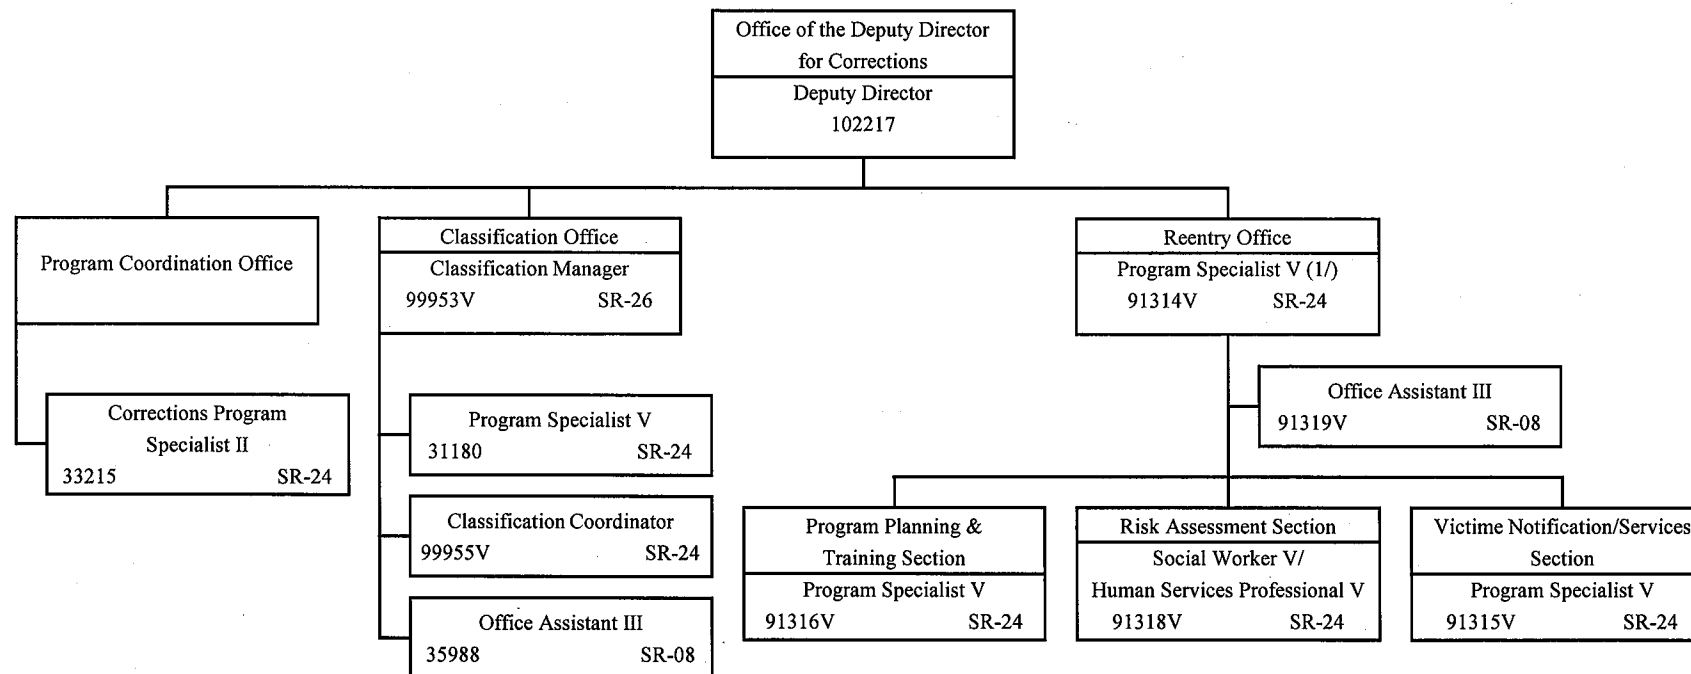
Office of the Deputy Director for Corrections
Deputy Director
102217

Program Coordination Office

Corrections Program Specialist II
33215 SR-24

Classification Office
Classification Manager
99953V SR-26

Program Specialist V
31180 SR-24

Classification Coordinator
99955V SR-24

Office Assistant III
35988 SR-08

Reentry Office
Program Specialist V (1/)
91314V SR-24

Office Assistant III
91319V SR-08

Program Planning & Training Section
Program Specialist V
91316V SR-24

Risk Assessment Section
Social Worker V/
Human Services Professional V
91318V SR-24

Victime Notification/Services Section
Program Specialist V
91315V SR-24